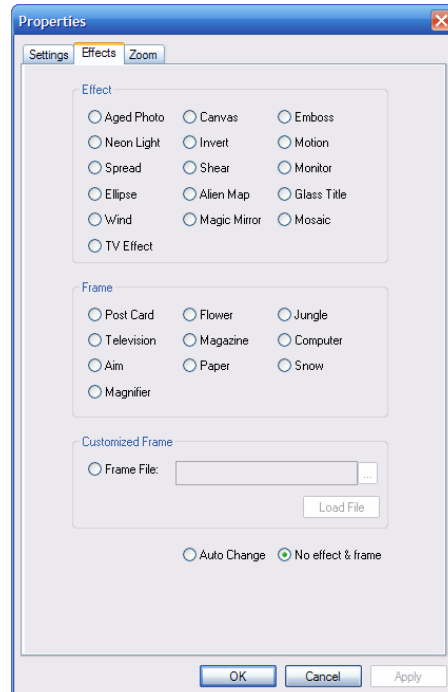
Properties

Settings | Effects | Zoom

Effect

Aged Photo
Canvas
Emboss
Neon Light
Invert
Motion
Spread
Shear
Monitor
Ellipse
Alien Map
Glass Title
Wind
Magic Mirror
Mosaic
TV Effect

Frame

Post Card
Flower
Jungle
Television
Magazine
Computer
Aim
Paper
Snow
Magnifier

Customized Frame

Frame File:
...
Load File

Auto Change
No effect & frame

OK
Cancel
Apply